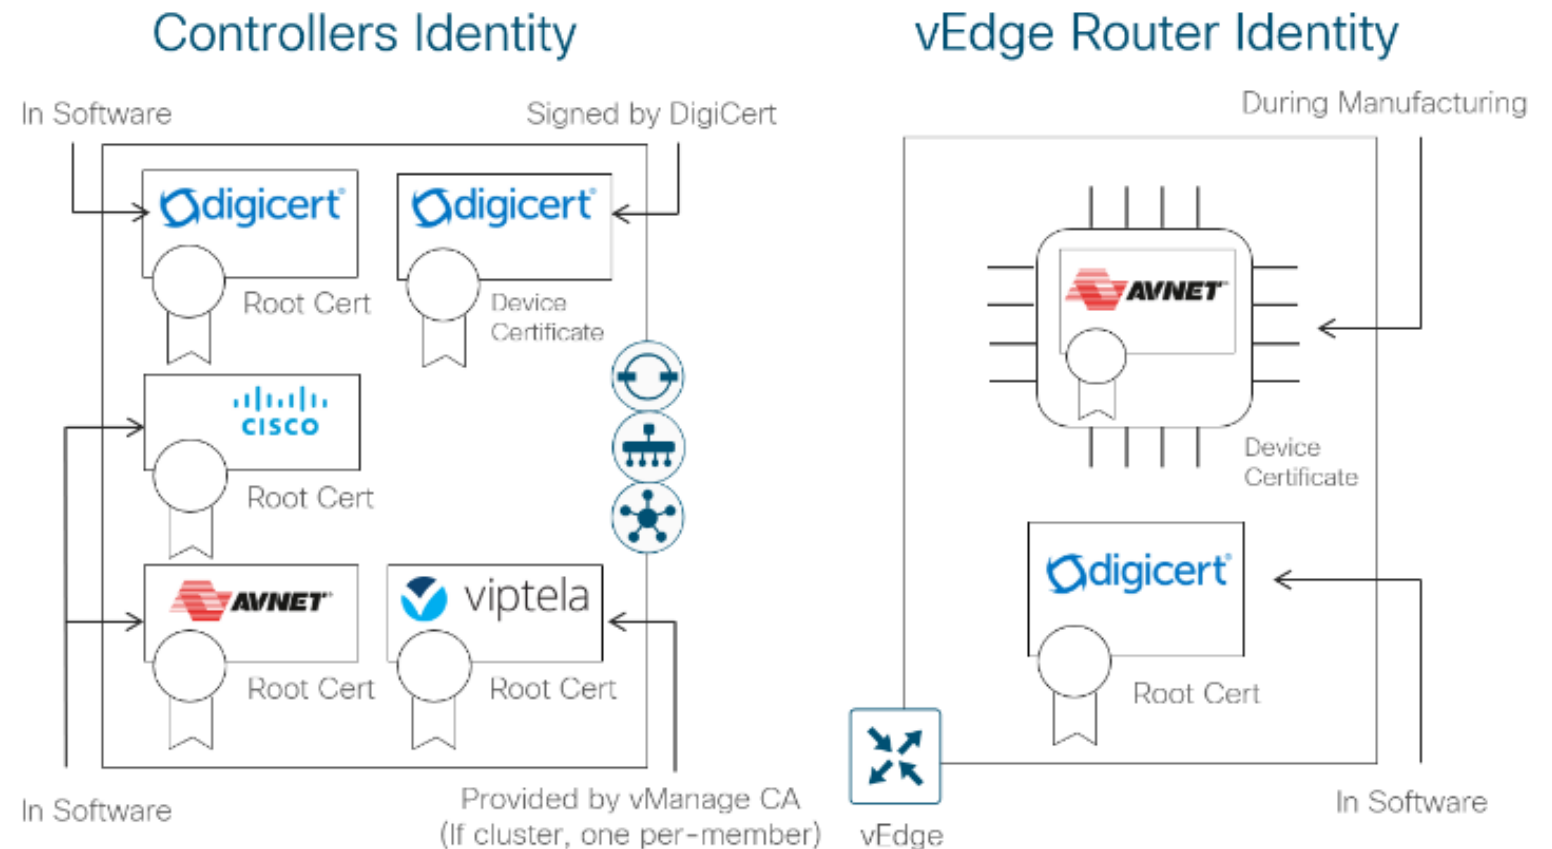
Controllers Identity

vEdge Router Identity

In Software

Signed by DigiCert

digicert

Root Cert

digicert

Device Certificate

cisco

Root Cert

AVNET

Root Cert

viptela

Root Cert

In Software

Provided by vManage CA (If cluster, one per-member)

During Manufacturing

AVNET

Device Certificate

digicert

Root Cert

vEdge

In Software